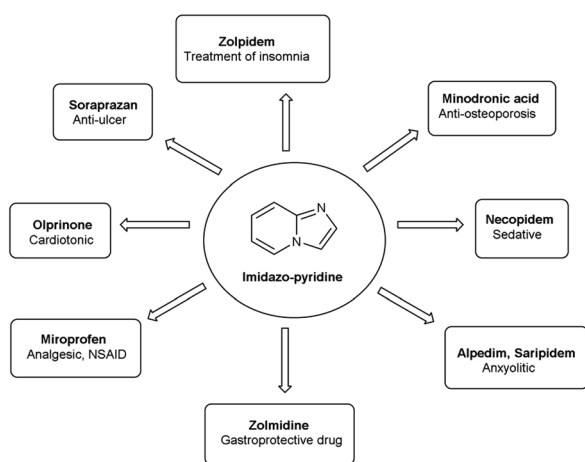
Zolpidem
Treatment of insomnia

Soraprazan
Anti-ulcer

Minodronic acid
Anti-osteoporosis

Olprinone
Cardiotonic

N

N

Imidazo-pyridine

Necopidem
Sedative

Miroprofen
Analgesic, NSAID

Alpedim, Saripidem
Anxyolitic

Zolmidine
Gastroprotective drug